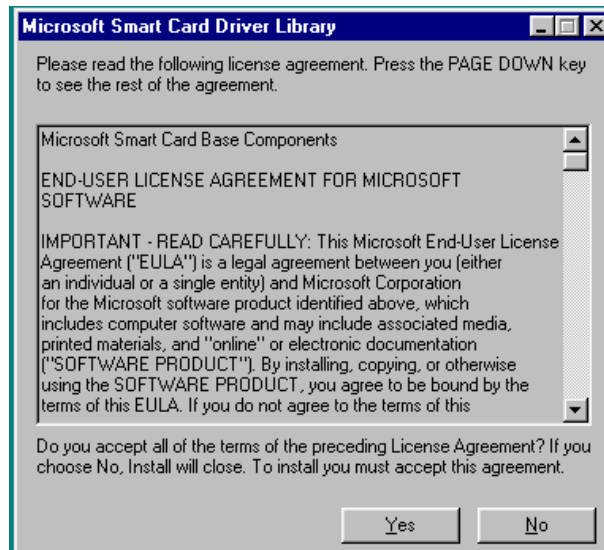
Microsoft Smart Card Driver Library

Please read the following license agreement. Press the PAGE DOWN key to see the rest of the agreement.

Microsoft Smart Card Base Components

END-USER LICENSE AGREEMENT FOR MICROSOFT SOFTWARE

IMPORTANT - READ CAREFULLY: This Microsoft End-User License Agreement ("EULA") is a legal agreement between you (either an individual or a single entity) and Microsoft Corporation for the Microsoft software product identified above, which includes computer software and may include associated media, printed materials, and "online" or electronic documentation ("SOFTWARE PRODUCT"). By installing, copying, or otherwise using the SOFTWARE PRODUCT, you agree to be bound by the terms of this EULA. If you do not agree to the terms of this

Do you accept all of the terms of the preceding License Agreement? If you choose No, Install will close. To install you must accept this agreement.

Yes

No